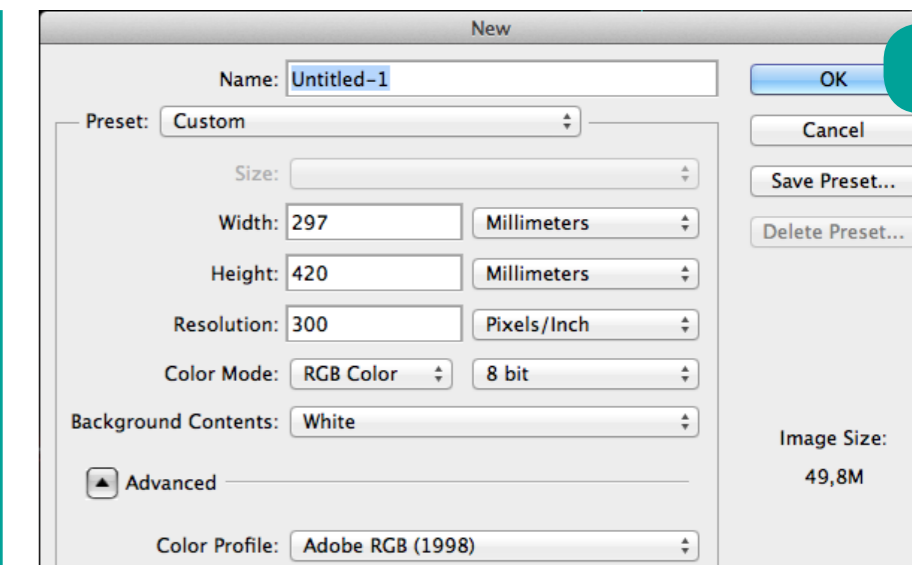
New

Name: Untitled-1

Preset: Custom

Size:

Width: 297 Millimeters

Height: 420 Millimeters

Resolution: 300 Pixels/Inch

Color Mode: RGB Color 8 bit

Background Contents: White

Advanced

Color Profile: Adobe RGB (1998)

OK

Cancel

Save Preset...

Delete Preset...

Image Size:

49,8M